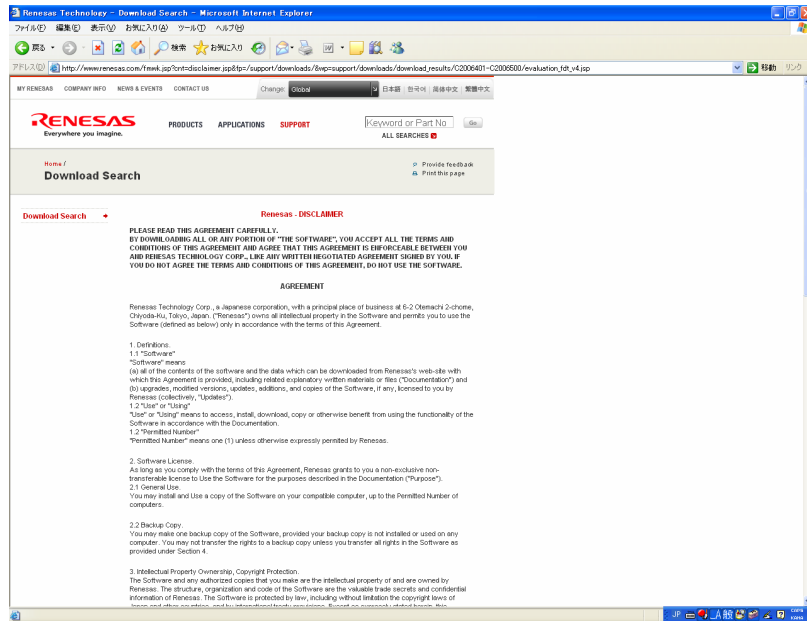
Renesas Technology - Download Search - Microsoft Internet Explorer

ファイル(F) 編集(E) 表示(V) お気に入り(A) ツール(T) ヘルプ(H)

戻る 検索 お気に入り

アドレス(D) http://www.renesas.com/fmwk.jsp?cnt=disclaimer.jsp&fp=/support/downloads/&wp=support/downloads/download_results/C2006401-C2006500/evaluation_fdt_v4.jsp

移動 リンク

MY RENESAS COMPANY INFO NEWS & EVENTS CONTACT US Change: Global 日本語 한국어 简体中文 繁體中文

RENESAS
Everywhere you imagine.

PRODUCTS APPLICATIONS SUPPORT

Keyword or Part No. Go
ALL SEARCHES

Home /
Download Search

Provide feedback
Print this page

Download Search

Renesas - DISCLAIMER

PLEASE READ THIS AGREEMENT CAREFULLY.
BY DOWNLOADING ALL OR ANY PORTION OF "THE SOFTWARE", YOU ACCEPT ALL THE TERMS AND CONDITIONS OF THIS AGREEMENT AND AGREE THAT THIS AGREEMENT IS ENFORCEABLE BETWEEN YOU AND RENESAS TECHNOLOGY CORP., LIKE ANY WRITTEN NEGOTIATED AGREEMENT SIGNED BY YOU. IF YOU DO NOT AGREE THE TERMS AND CONDITIONS OF THIS AGREEMENT, DO NOT USE THE SOFTWARE.

AGREEMENT

Renesas Technology Corp., a Japanese corporation, with a principal place of business at 6-2 Otemachi 2-chome, Chiyoda-Ku, Tokyo, Japan. ("Renesas") owns all intellectual property in the Software and permits you to use the Software (defined as below) only in accordance with the terms of this Agreement.

1. Definitions.
1.1 "Software"
"Software" means
(a) all of the contents of the software and the data which can be downloaded from Renesas's web-site with which this Agreement is provided, including related explanatory written materials or files ("Documentation") and (b) upgrades, modified versions, updates, additions, and copies of the Software, if any, licensed to you by Renesas (collectively, "Updates").
1.2 "Use" or "Using"
"Use" or "Using" means to access, install, download, copy or otherwise benefit from using the functionality of the Software in accordance with the Documentation.
1.2 "Permitted Number"
"Permitted Number" means one (1) unless otherwise expressly permitted by Renesas.

2. Software License.
As long as you comply with the terms of this Agreement, Renesas grants to you a non-exclusive non-transferable license to Use the Software for the purposes described in the Documentation ("Purpose").
2.1 General Use.
You may install and Use a copy of the Software on your compatible computer, up to the Permitted Number of computers.

2.2 Backup Copy.
You may make one backup copy of the Software, provided your backup copy is not installed or used on any computer. You may not transfer the rights to a backup copy unless you transfer all rights in the Software as provided under Section 4.

3. Intellectual Property Ownership, Copyright Protection.
The Software and any authorized copies that you make are the intellectual property of and are owned by Renesas. The structure, organization and code of the Software are the valuable trade secrets and confidential information of Renesas. The Software is protected by law, including without limitation the copyright laws of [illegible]